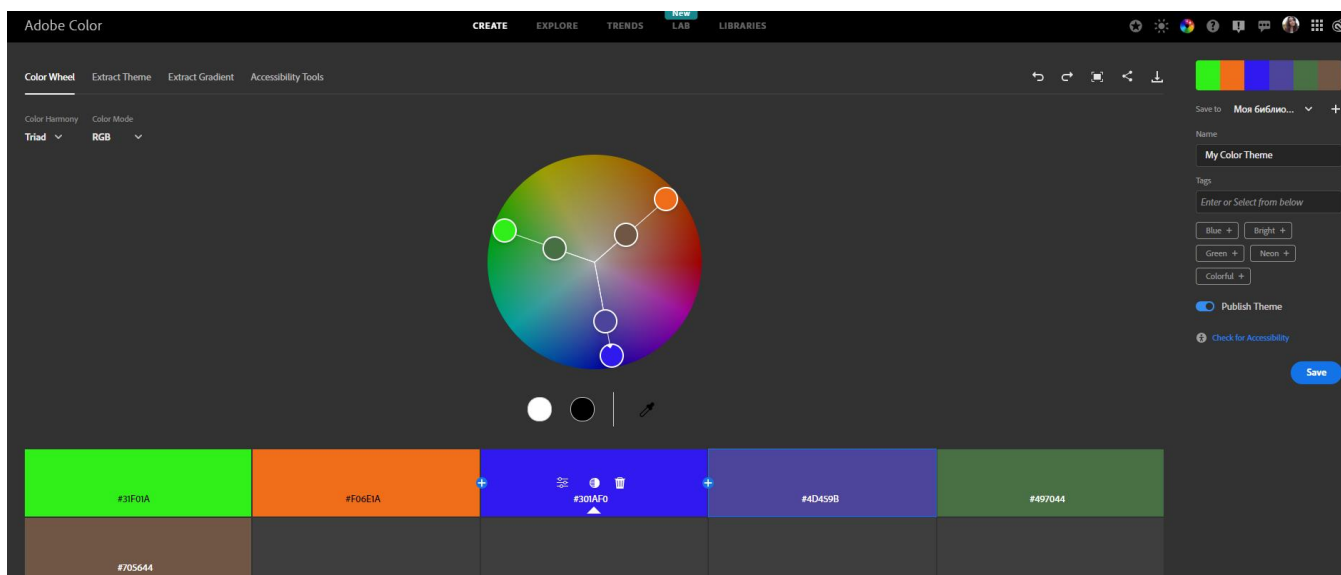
Adobe Color

CREATE EXPLORE TRENDS New LAB LIBRARIES

Color Wheel Extract Theme Extract Gradient Accessibility Tools

Color Harmony Color Mode
Triad RGB

#31F01A
#F06E1A
#301AF0
#4D459B
#497044
#705644

Save to Моя библио...

Name
My Color Theme

Tags
Enter or Select from below

Blue + Bright +
Green + Neon +
Colorful +

Publish Theme

Check for Accessibility

Save